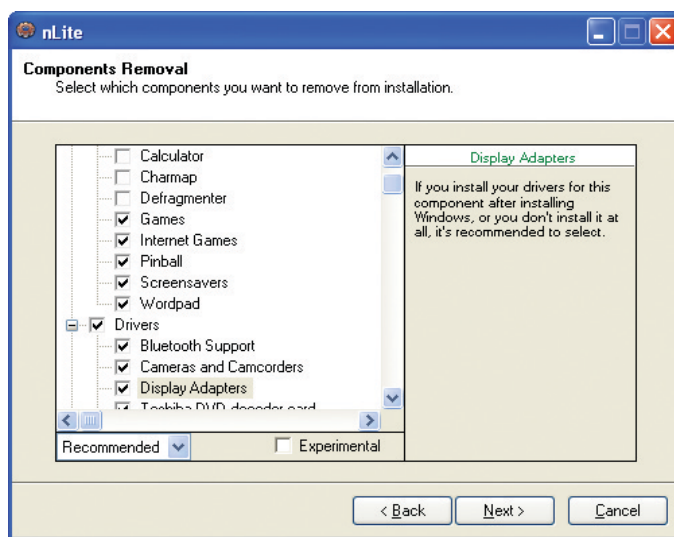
nLite

Components Removal
Select which components you want to remove from installation.

Calculator
Charmap
Defragmenter
Games
Internet Games
Pinball
Screensavers
Wordpad
Drivers
Bluetooth Support
Cameras and Camcorders
Display Adapters
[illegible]

Recommended
Experimental

Display Adapters

If you install your drivers for this component after installing Windows, or you don't install it at all, it's recommended to select.

< Back
Next >
Cancel